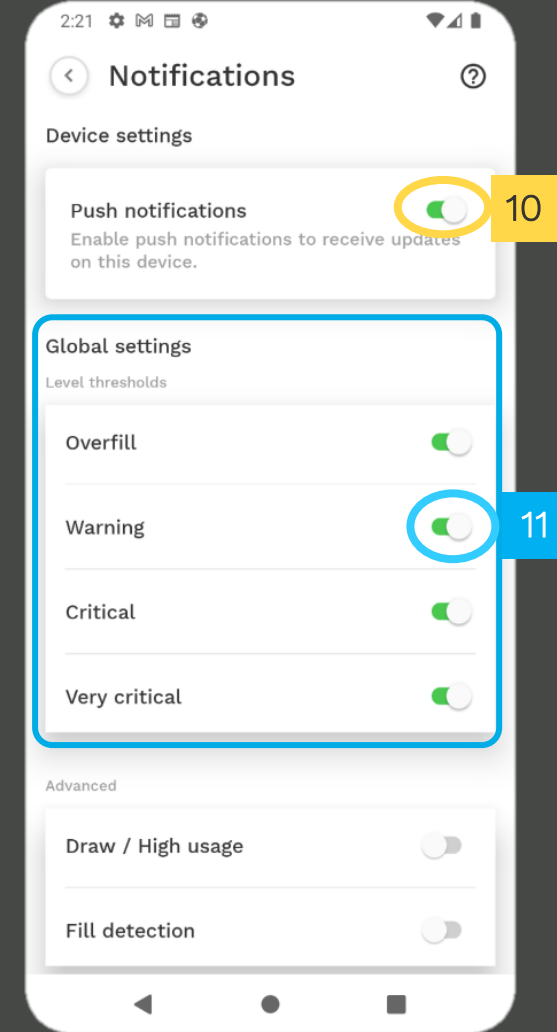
2:21

Notifications

Device settings

Push notifications

Enable push notifications to receive updates on this device.

10

Global settings

Level thresholds

Overfill

Warning

11

Critical

Very critical

Advanced

Draw / High usage

Fill detection